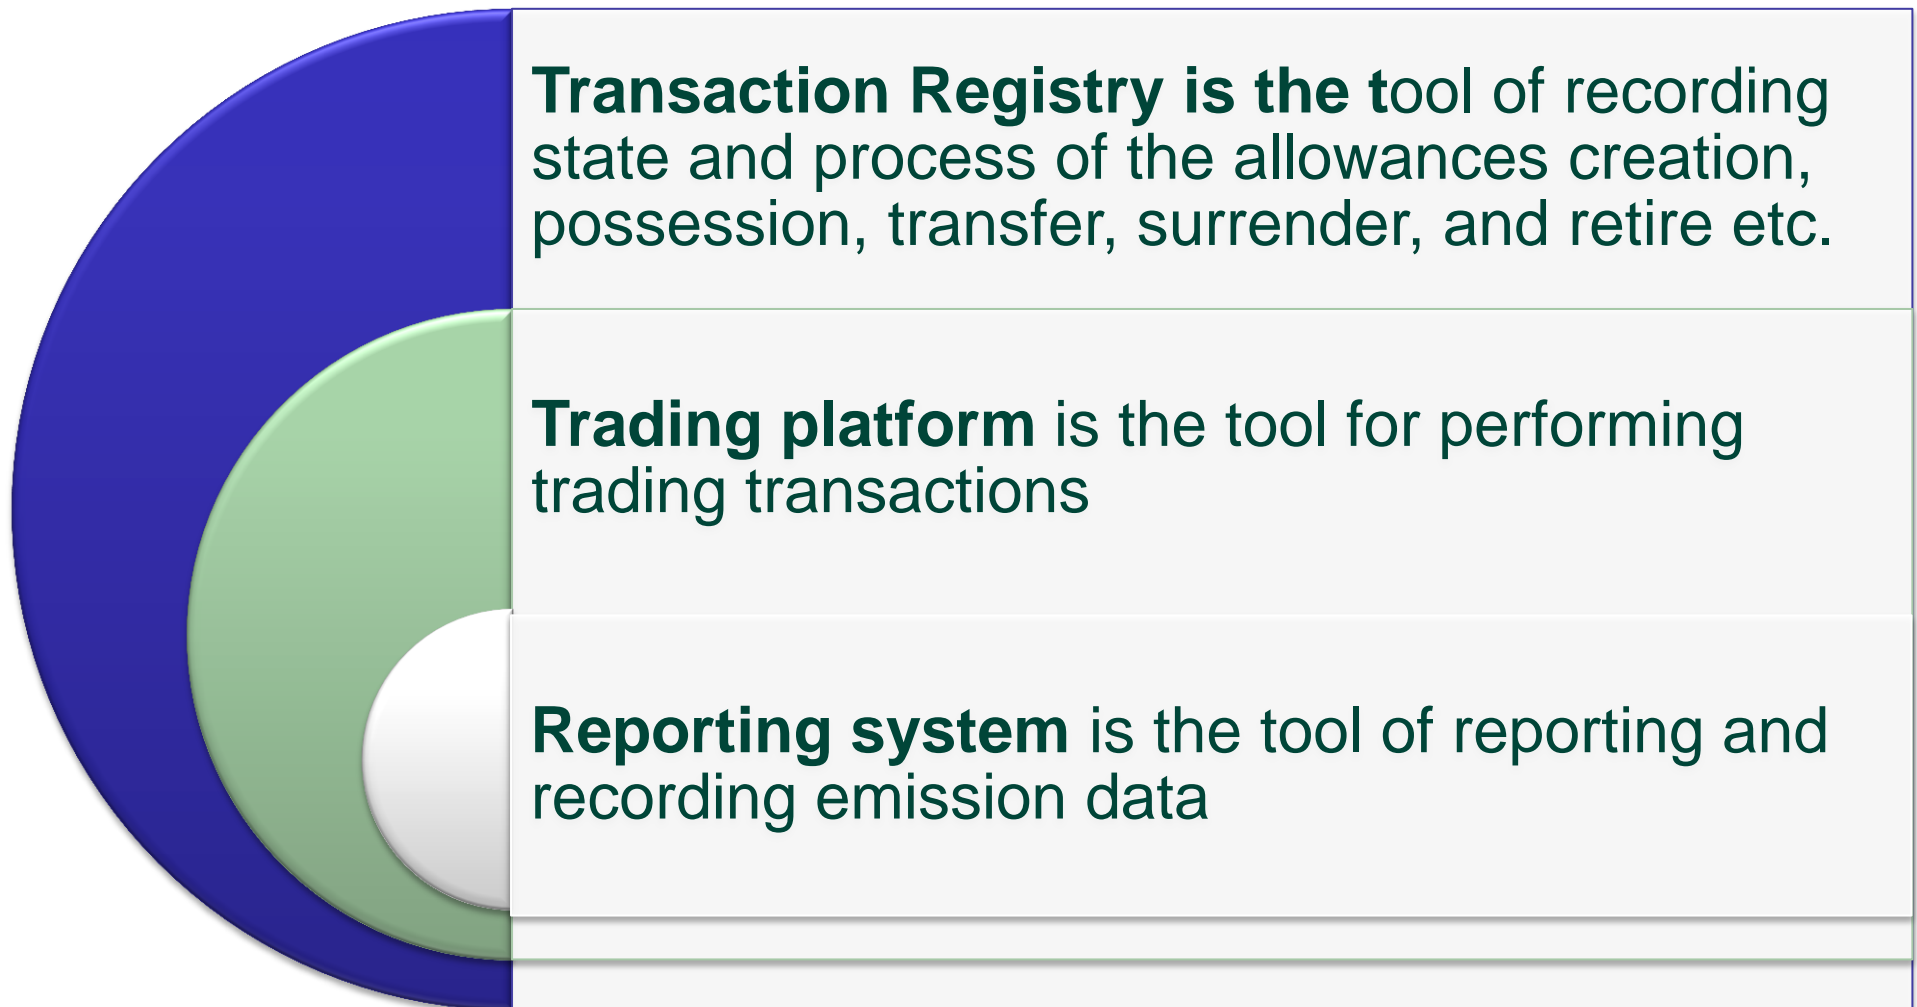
Transaction Registry is the tool of recording state and process of the allowances creation, possession, transfer, surrender, and retire etc.

Trading platform is the tool for performing trading transactions

Reporting system is the tool of reporting and recording emission data